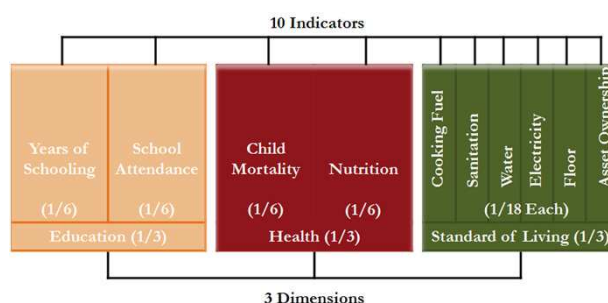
10 Indicators

Years of Schooling

(1/6)

School Attendance

(1/6)

Education (1/3)

Child Mortality

(1/6)

Nutrition

(1/6)

Health (1/3)

Cooking Fuel

Sanitation

Water

Electricity

Floor

Asset Ownership

(1/18 Each)

Standard of Living (1/3)

3 Dimensions